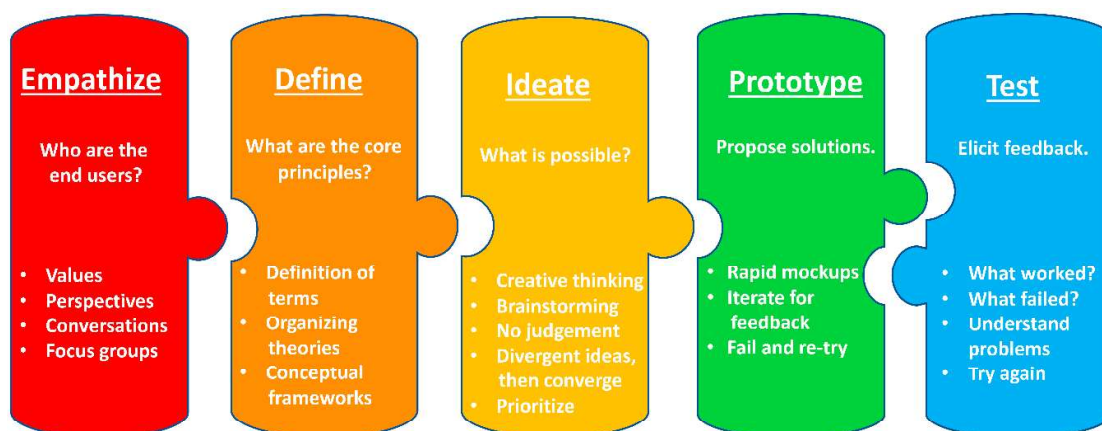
Empathize

Who are the end users?

- Values
- Perspectives
- Conversations
- Focus groups

Define

What are the core principles?

- Definition of terms
- Organizing theories
- Conceptual frameworks

Ideate

What is possible?

- Creative thinking
- Brainstorming
- No judgement
- Divergent ideas, then converge
- Prioritize

Prototype

Propose solutions.

- Rapid mockups
- Iterate for feedback
- Fail and re-try

Test

Elicit feedback.

- What worked?
- What failed?
- Understand problems
- Try again